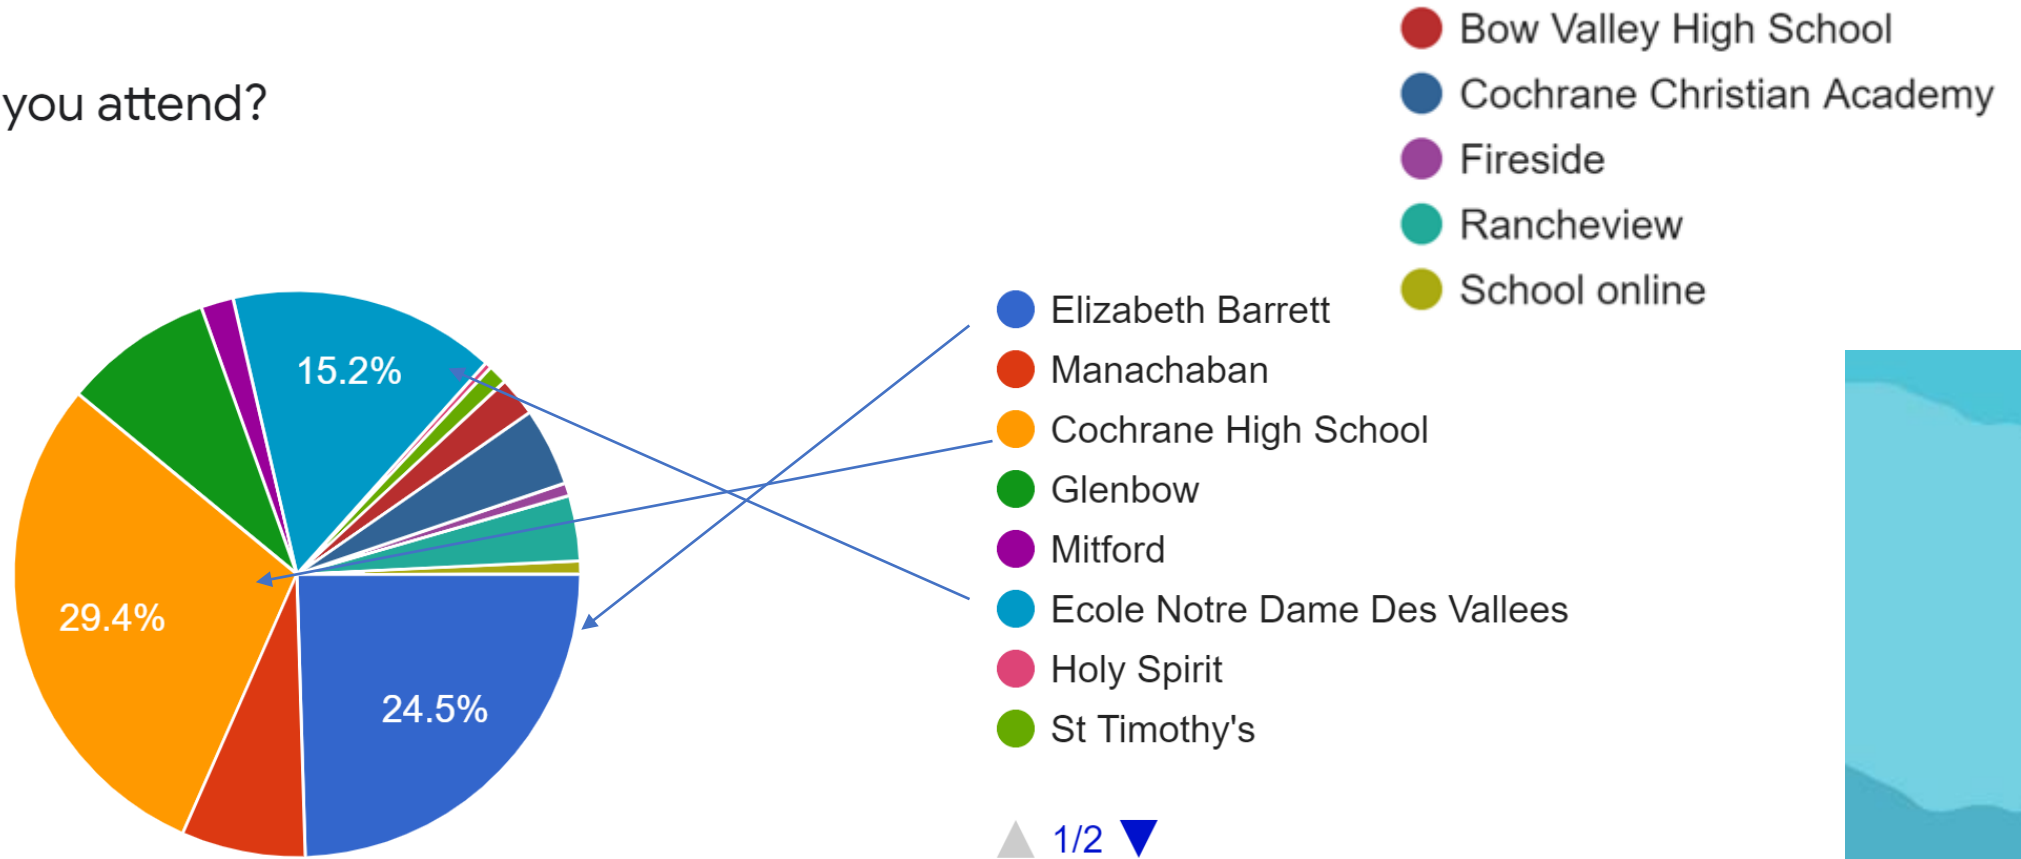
you attend?

15.2%
29.4%
24.5%

Elizabeth Barrett
Manachaban
Cochrane High School
Glenbow
Mitford
Ecole Notre Dame Des Vallees
Holy Spirit
St Timothy's

1/2

Bow Valley High School
Cochrane Christian Academy
Fireside
Rancheview
School online